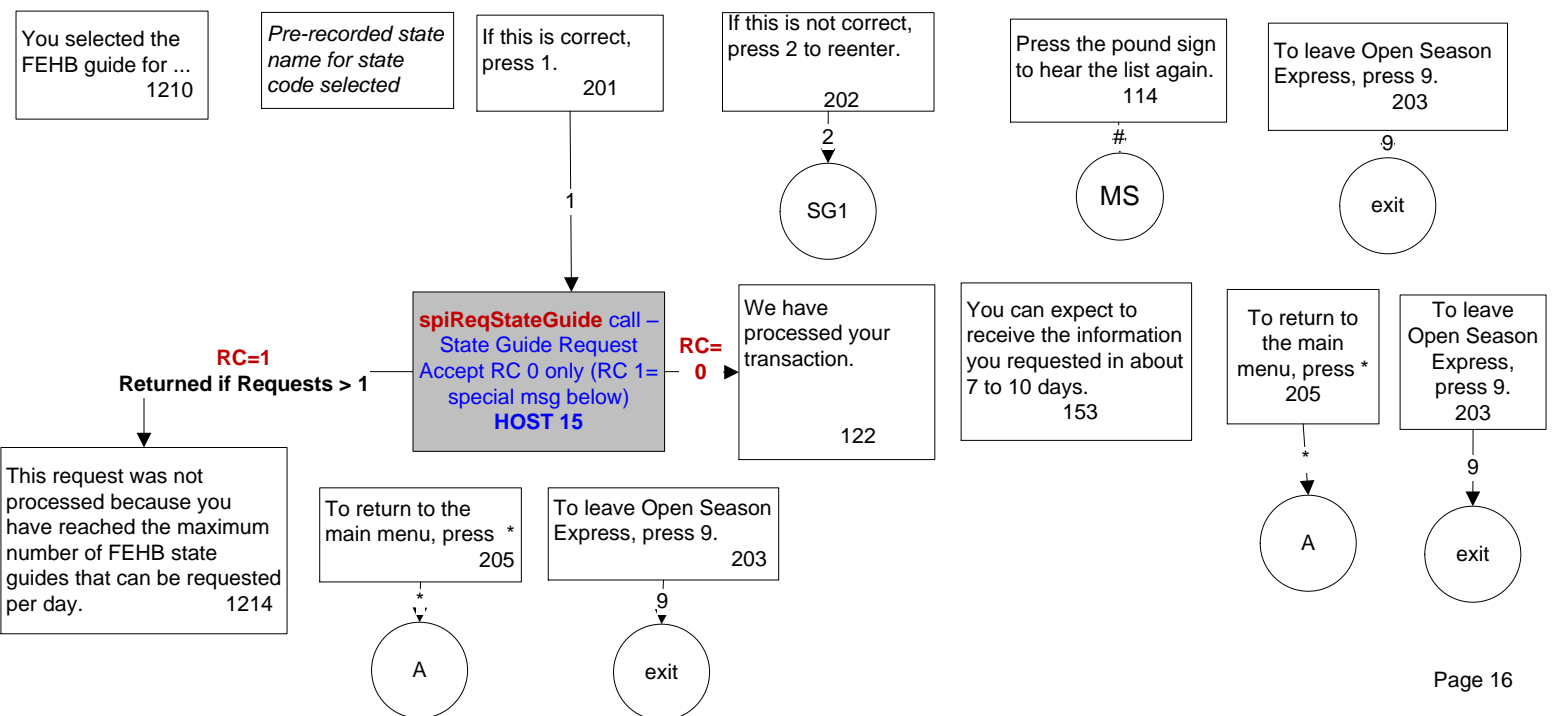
You selected the FEHB guide for ...
1210

Pre-recorded state name for state code selected

If this is correct, press 1.
201

If this is not correct, press 2 to reenter.
202

2

SG1

Press the pound sign to hear the list again.
114

#

MS

To leave Open Season Express, press 9.
203

9

exit

1

RC=1
Returned if Requests > 1

spiReqStateGuide call – State Guide Request Accept RC 0 only (RC 1= special msg below)
HOST 15

RC=
0

We have processed your transaction.
122

You can expect to receive the information you requested in about 7 to 10 days.
153

To return to the main menu, press *
205

*

A

To leave Open Season Express, press 9.
203

9

exit

This request was not processed because you have reached the maximum number of FEHB state guides that can be requested per day.
1214

To return to the main menu, press *
205

*

A

To leave Open Season Express, press 9.
203

9

exit

Page 16